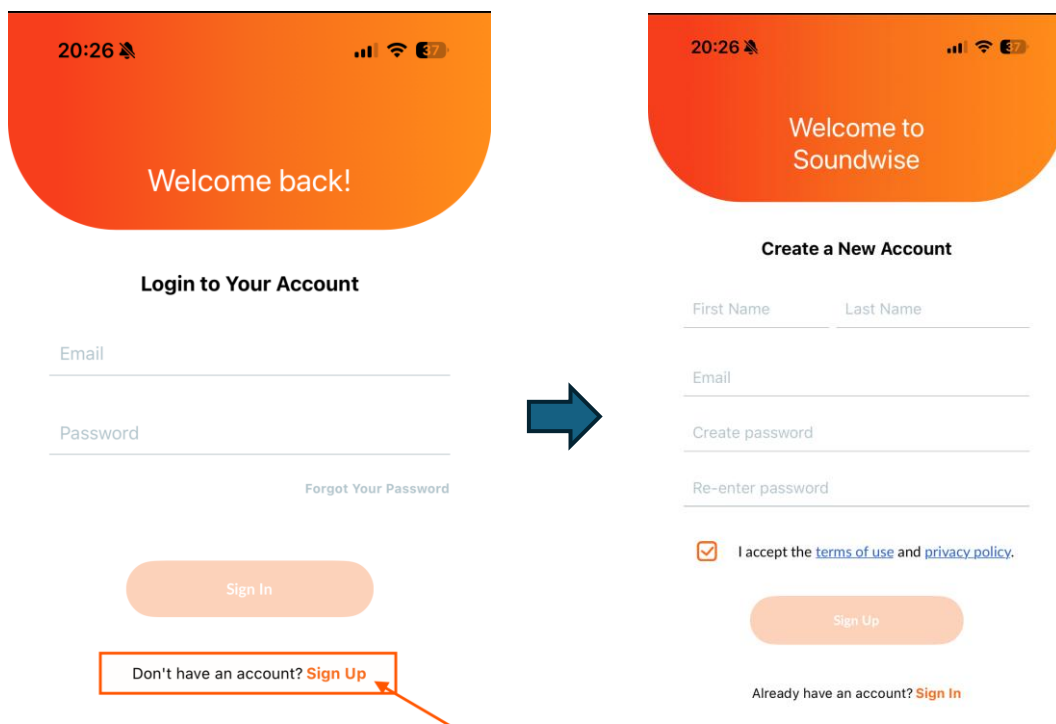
20:26

37

Welcome back!

Login to Your Account

Email

Password

Forgot Your Password

Sign In

Don't have an account? Sign Up

20:26

37

Welcome to Soundwise

Create a New Account

First Name

Last Name

Email

Create password

Re-enter password

I accept the terms of use and privacy policy.

Sign Up

Already have an account? Sign In